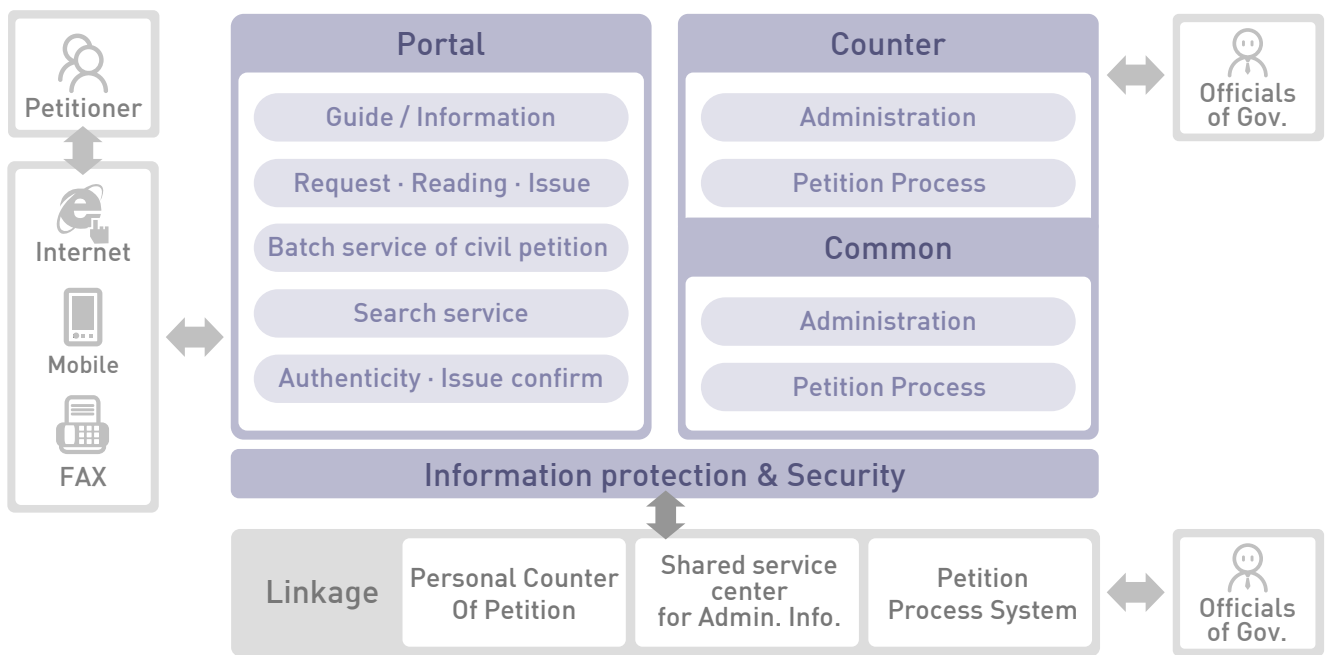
Petitioner

Internet

Mobile

FAX

Portal

Guide / Information

Request · Reading · Issue

Batch service of civil petition

Search service

Authenticity · Issue confirm

Counter

Administration

Petition Process

Common

Administration

Petition Process

Officials of Gov.

Information protection & Security

Linkage

Personal Counter Of Petition

Shared service center for Admin. Info.

Petition Process System

Officials of Gov.